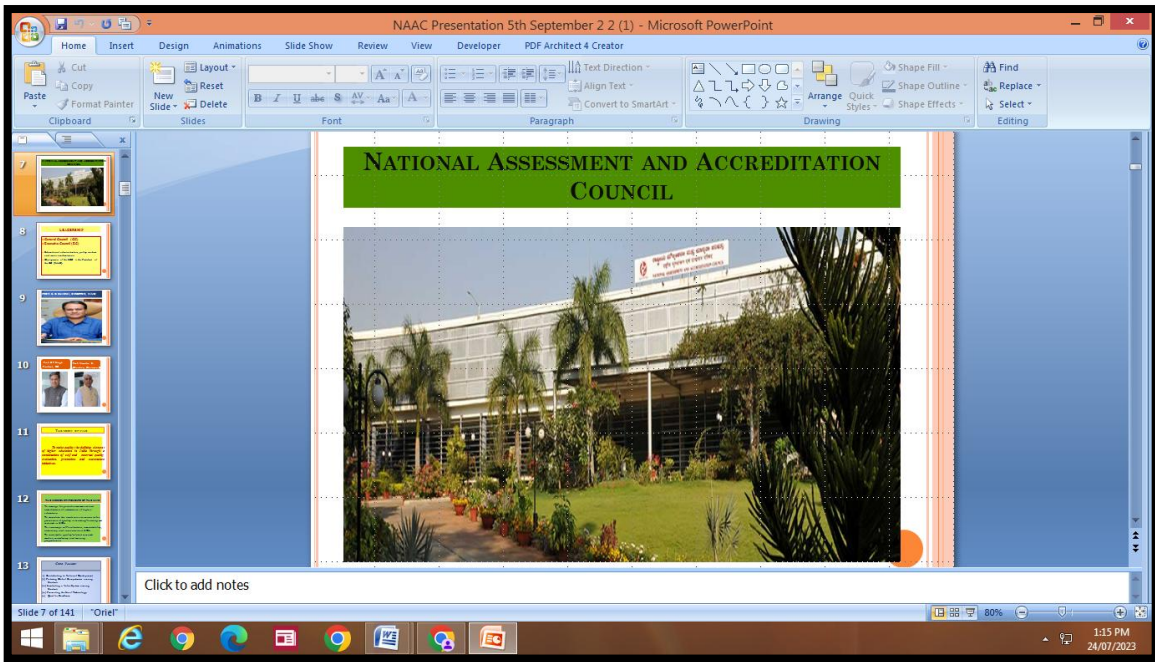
NAAC Presentation 5th September 2 2 (1) - Microsoft PowerPoint

Home Insert Design Animations Slide Show Review View Developer PDF Architect 4 Creator

Cut
Copy
Paste
Format Painter
Clipboard

Layout
Reset
New Slide
Delete
Slides

Font

Text Direction
Align Text
Convert to SmartArt
Paragraph

Arrange
Quick Styles
Shape Fill
Shape Outline
Shape Effects
Drawing

Find
Replace
Select
Editing

7
8
9
10
11
12
13

NATIONAL ASSESSMENT AND ACCREDITATION COUNCIL

Click to add notes

Slide 7 of 141 "Oriel"

80%

1:15 PM
24/07/2023